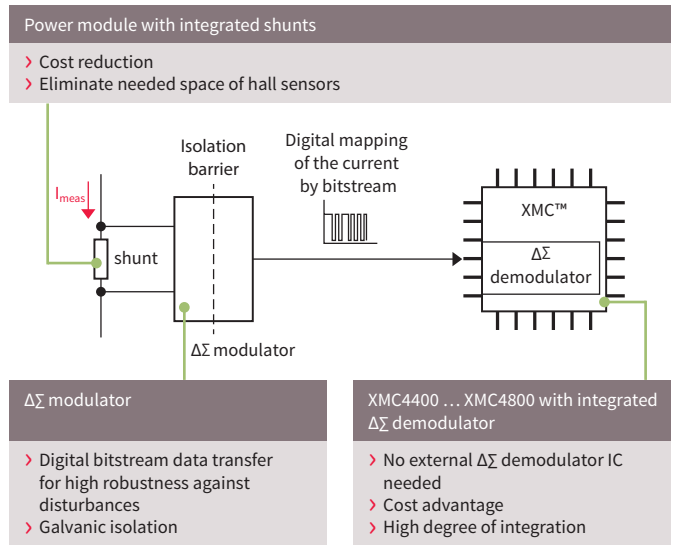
Power module with integrated shunts

› Cost reduction
› Eliminate needed space of hall sensors

$I_{meas}$

shunt

Isolation barrier

Digital mapping of the current by bitstream

XMC™

ΔΣ demodulator

ΔΣ modulator

ΔΣ modulator

› Digital bitstream data transfer for high robustness against disturbances
› Galvanic isolation

XMC4400 … XMC4800 with integrated ΔΣ demodulator

› No external ΔΣ demodulator IC needed
› Cost advantage
› High degree of integration